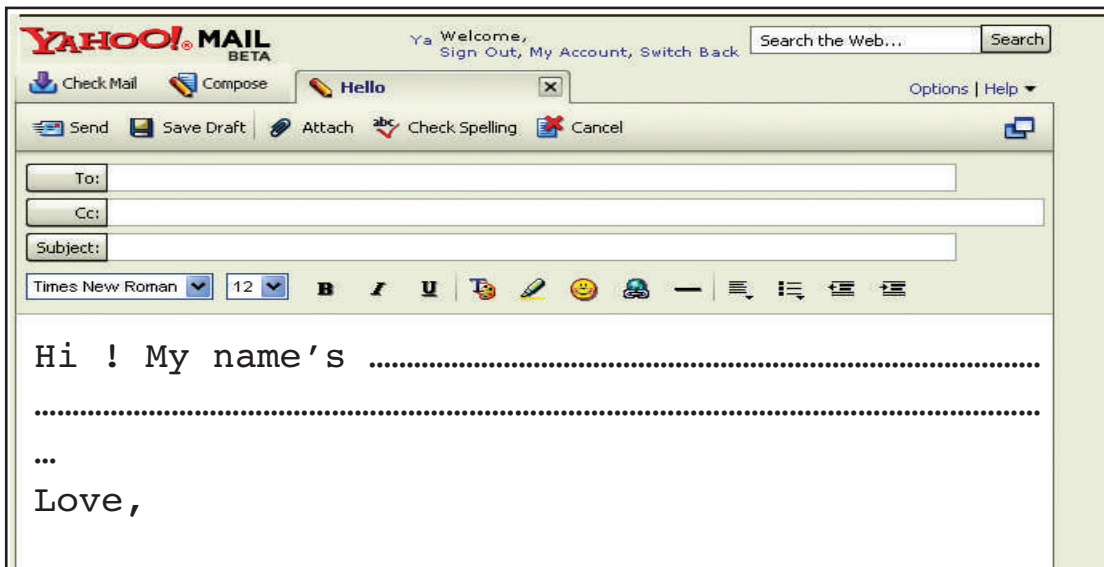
YAHOO! MAIL BETA

Ya Welcome,
Sign Out, My Account, Switch Back

Search the Web... Search

Check Mail Compose Hello

Options | Help

Send Save Draft Attach Check Spelling Cancel

To:
Cc:
Subject:

Times New Roman 12 B I U

Hi ! My name's ……………………………………………………

……………………………………………………………………………

…

Love,